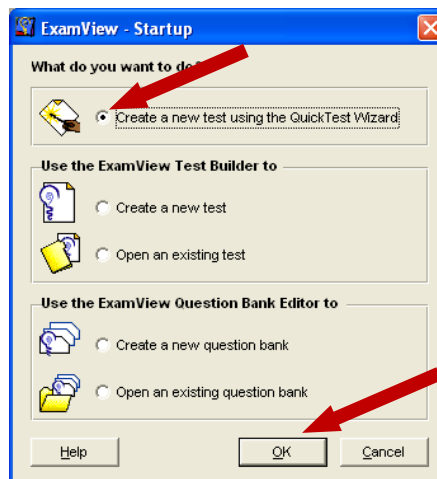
ExamView - Startup

What do you want to do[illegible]

Create a new test using the QuickTest Wizard

Use the ExamView Test Builder to

Create a new test

Open an existing test

Use the ExamView Question Bank Editor to

Create a new question bank

Open an existing question bank

Help

OK

Cancel